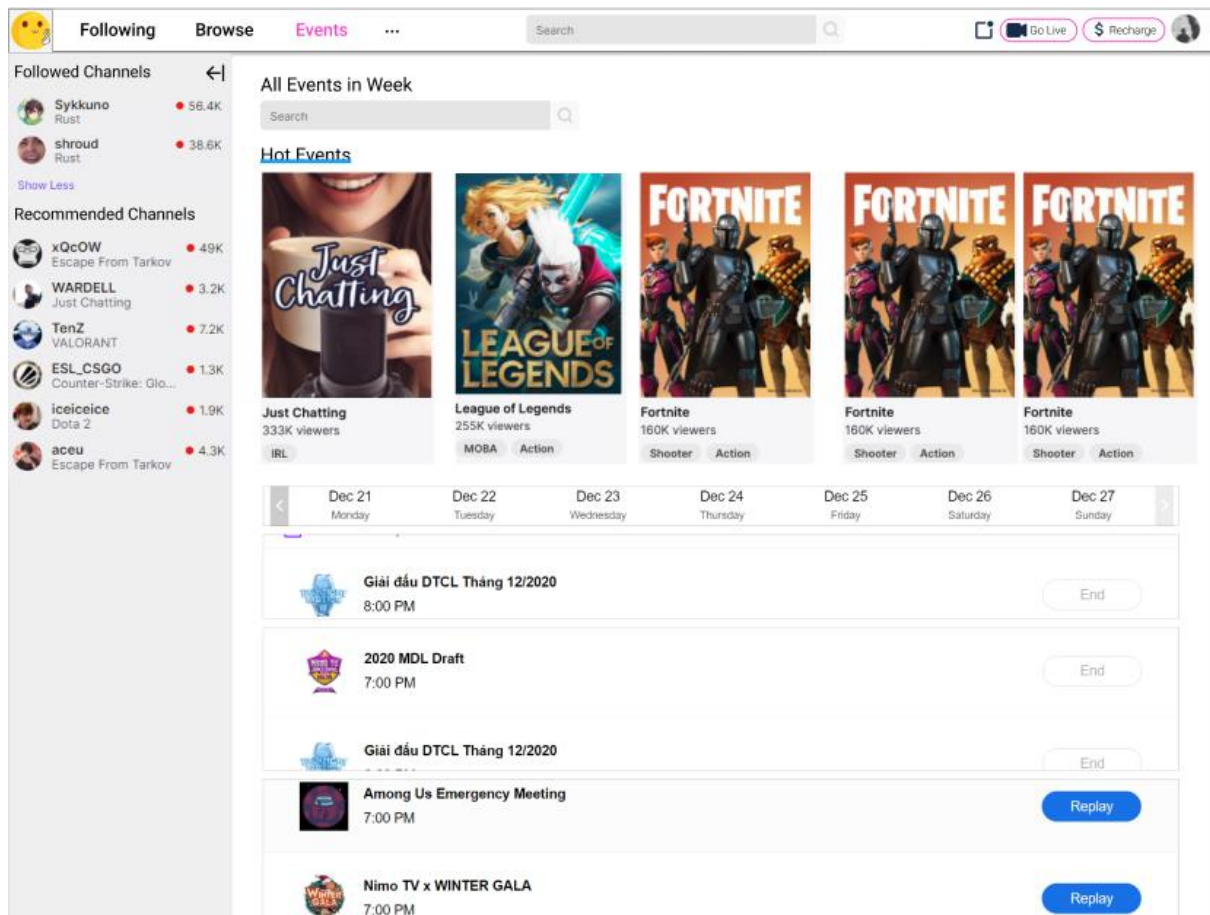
Following Browse Events ···

Search

Go Live $ Recharge

Followed Channels

Sykkuno
Rust
56.4K

shroud
Rust
38.6K

Show Less

Recommended Channels

xQcOW
Escape From Tarkov
49K

WARDELL
Just Chatting
3.2K

TenZ
VALORANT
7.2K

ESL_CSGO
Counter-Strike: Glo...
1.3K

iceiceice
Dota 2
1.9K

aceu
Escape From Tarkov
4.3K

All Events in Week

Search

Hot Events

Just Chatting

LEAGUE OF LEGENDS

FORTNITE

FORTNITE

FORTNITE

Just Chatting
333K viewers
IRL

League of Legends
255K viewers
MOBA Action

Fortnite
160K viewers
Shooter Action

Fortnite
160K viewers
Shooter Action

Fortnite
160K viewers
Shooter Action

| Dec 21 Monday | Dec 22 Tuesday | Dec 23 Wednesday | Dec 24 Thursday | Dec 25 Friday | Dec 26 Saturday | Dec 27 Sunday |
|---|---|---|---|---|---|---|

Giải đấu DTCL Tháng 12/2020
8:00 PM
End

2020 MDL Draft
7:00 PM
End

Giải đấu DTCL Tháng 12/2020
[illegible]
End

Among Us Emergency Meeting
7:00 PM
Replay

Nimo TV x WINTER GALA
7:00 PM
Replay